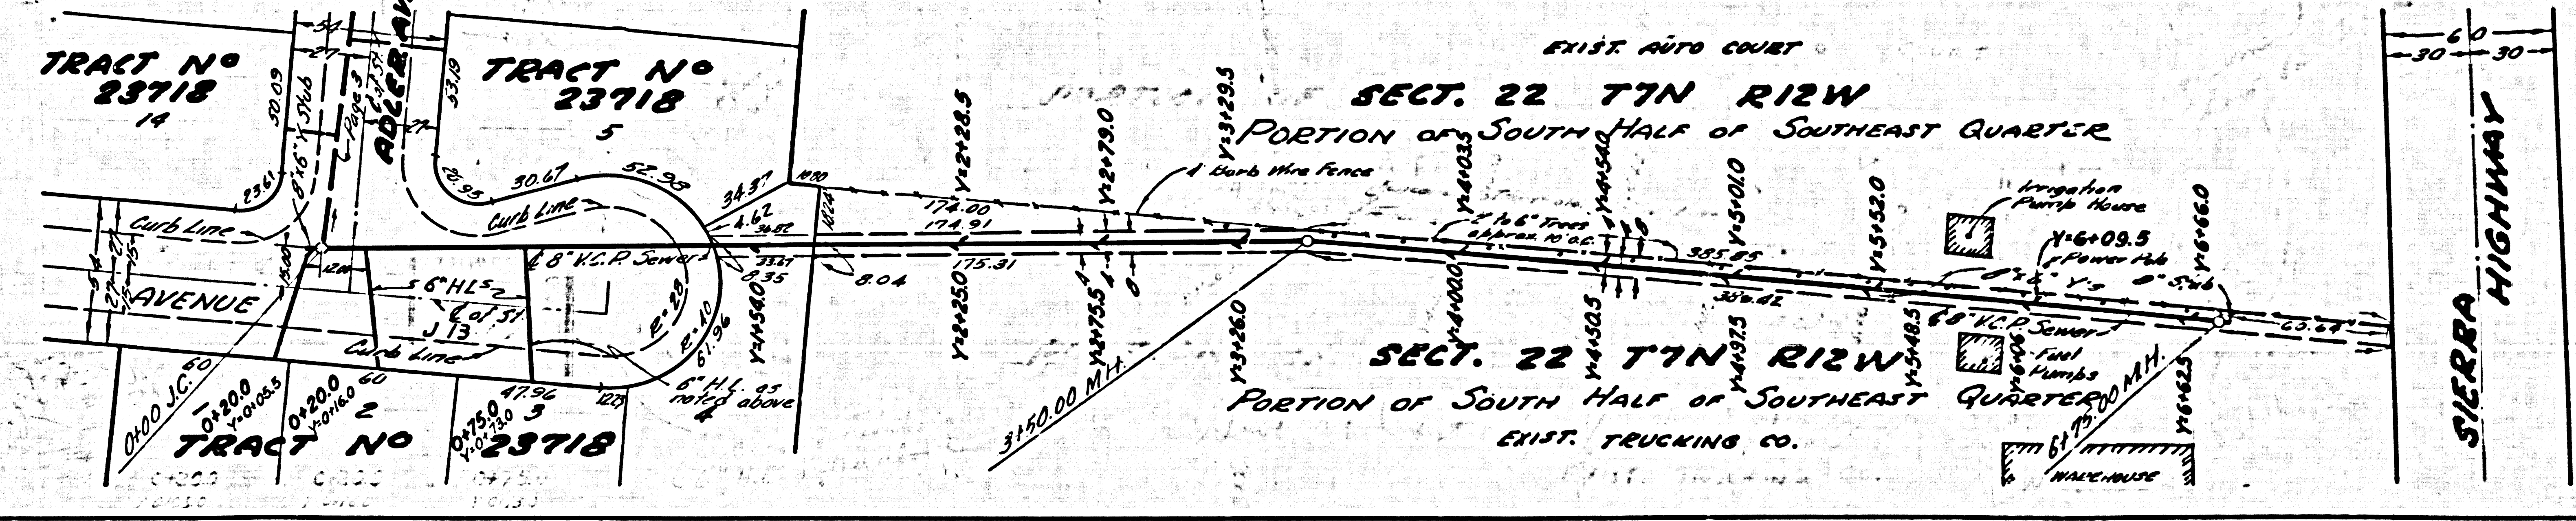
TRACT Nº 23718 14

TRACT Nº 23718 5

ADLER AV

EXIST. AUTO COURT

SECT. 22 T7N R12W

PORTION OF SOUTH HALF OF SOUTHEAST QUARTER

60
30 30

SIERRA HIGHWAY

54
27
50.09
23.61
8"x6" Y Stub
Page 3
33.19
27
20.95
30.67
52.98
34.37
10.80
12.24
Curb Line
Curb Line
4.62
34.52
8.35
33.67
8" V.C.P. Sewer
174.00
174.91
175.31
8.04
4' Barb Wire Fence
Y=2+28.5
Y=2+79.0
Y=3+29.5
Y=4+03.5
Y=4+54.0
Y=5+01.0
Y=5+52.0
Y=6+66.0
Irrigation Pump House
4" to 6" Trees approx. 10' oc.
385.85
385.42
Y=6+09.5
Power Pole
8"x6" Y's
6" Stub
8" V.C.P. Sewer
63.64
Fuel Pumps
Y=6+06
Y=5+48.5
Y=4+92.5
Y=4+50.5
Y=4+00.0
Y=3+26.0
Y=2+75.5
Y=2+25.0
Y=2+54.0
3+50.00 M.H.
6+75.00 M.H.
Y=6+62.5
54
27
27
AVENUE
15.00
12.00
6" HLs
J 13
Curb Line
E=28
E=10
61.96
6" H.L. as noted above
4
0+00 J.C.
60
0+20.0
Y=0+05.5
0+20.0
Y=0+16.0
60
2
0+75.0
Y=0+73.0
47.96
3
12.15

TRACT Nº 23718

SECT. 22 T7N R12W

PORTION OF SOUTH HALF OF SOUTHEAST QUARTER

EXIST. TRUCKING CO.

WAREHOUSE